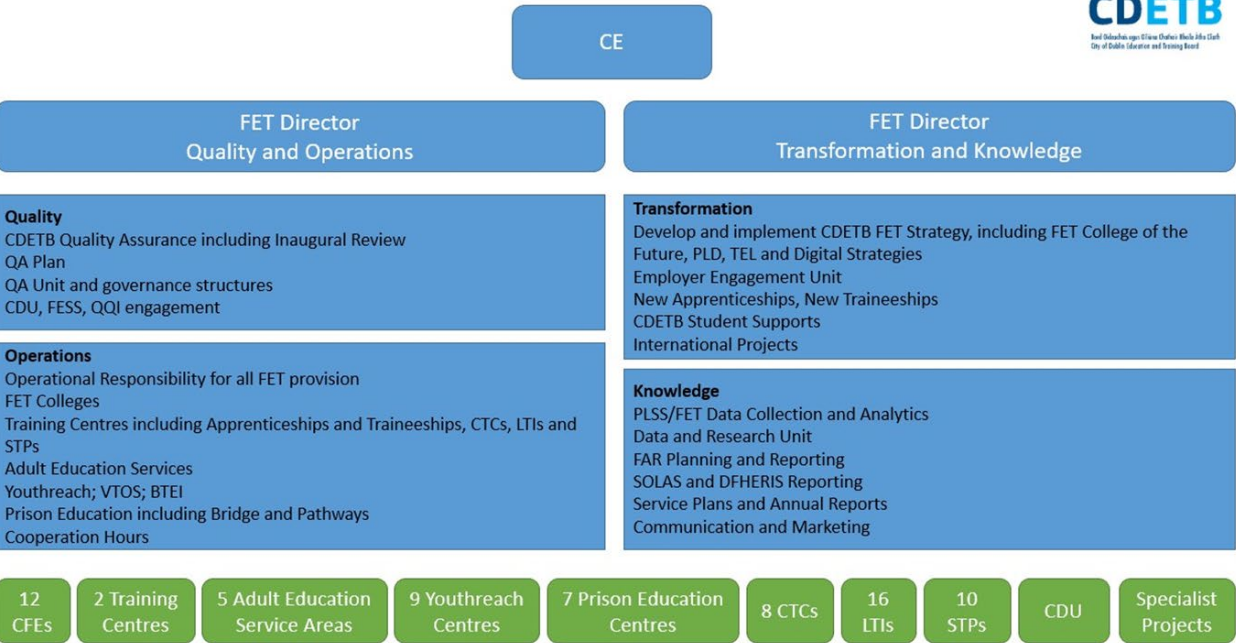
CE

CDETB
Bord Oideachais agus Oiliúna Chathair Bhaile Átha Cliath
City of Dublin Education and Training Board

FET Director
Quality and Operations

FET Director
Transformation and Knowledge

**Quality**
CDETB Quality Assurance including Inaugural Review
QA Plan
QA Unit and governance structures
CDU, FESS, QQI engagement

**Operations**
Operational Responsibility for all FET provision
FET Colleges
Training Centres including Apprenticeships and Traineeships, CTCs, LTIs and STPs
Adult Education Services
Youthreach; VTOS; BTEI
Prison Education including Bridge and Pathways
Cooperation Hours

**Transformation**
Develop and implement CDETB FET Strategy, including FET College of the Future, PLD, TEL and Digital Strategies
Employer Engagement Unit
New Apprenticeships, New Traineeships
CDETB Student Supports
International Projects

**Knowledge**
PLSS/FET Data Collection and Analytics
Data and Research Unit
FAR Planning and Reporting
SOLAS and DFHERIS Reporting
Service Plans and Annual Reports
Communication and Marketing

12 CFEs
2 Training Centres
5 Adult Education Service Areas
9 Youthreach Centres
7 Prison Education Centres
8 CTCs
16 LTIs
10 STPs
CDU
Specialist Projects